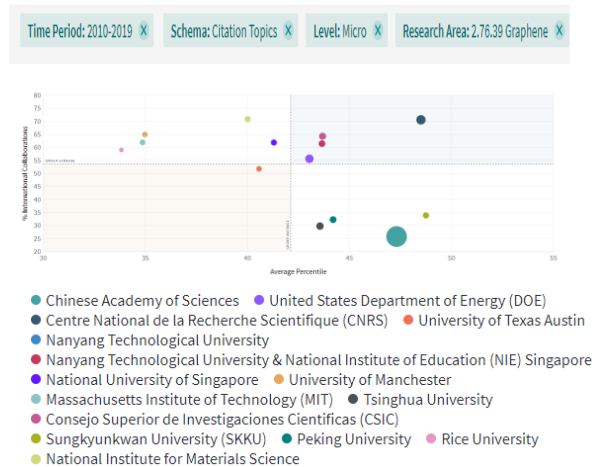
Time Period: 2010-2019 X  Schema: Citation Topics X  Level: Micro X  Research Area: 2.76.39 Graphene X

80
75
70
65
60
55
50
45
40
35
30
25
20
% International Collaborations
30  35  40  45  50  55
Average Percentile

Chinese Academy of Sciences
United States Department of Energy (DOE)
Centre National de la Recherche Scientifique (CNRS)
University of Texas Austin
Nanyang Technological University
Nanyang Technological University & National Institute of Education (NIE) Singapore
National University of Singapore
University of Manchester
Massachusetts Institute of Technology (MIT)
Tsinghua University
Consejo Superior de Investigaciones Cientificas (CSIC)
Sungkyunkwan University (SKKU)
Peking University
Rice University
National Institute for Materials Science